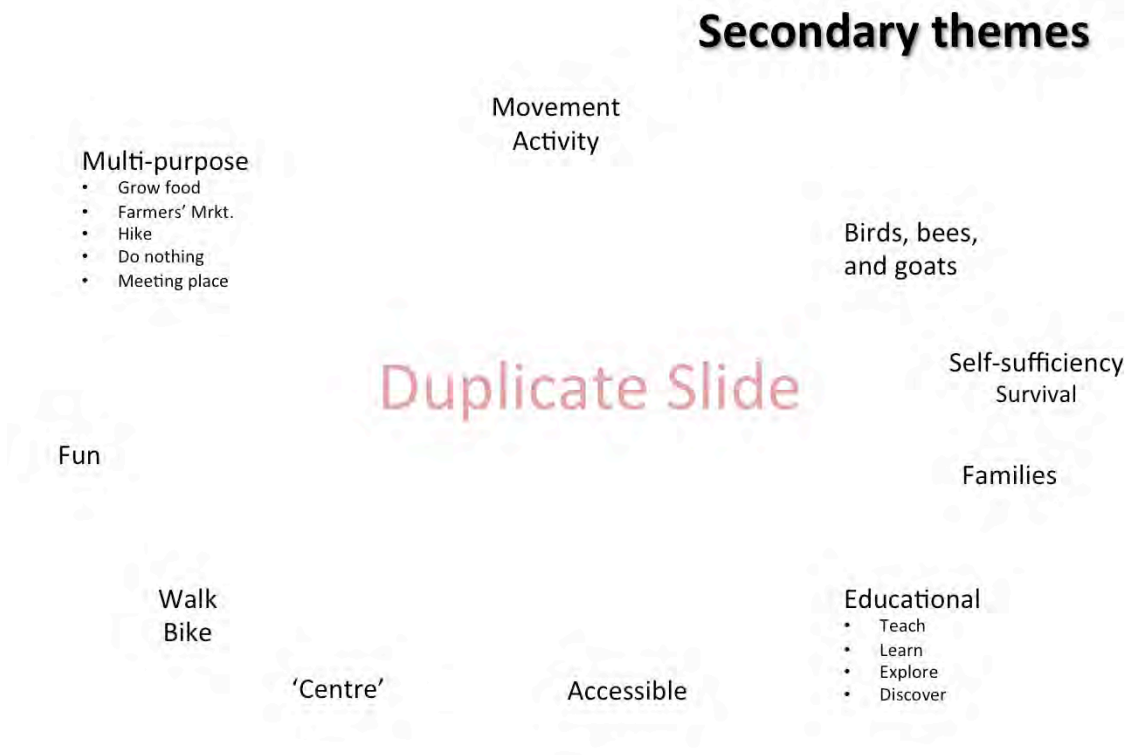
Secondary themes

Movement
Activity

Multi-purpose
- Grow food
- Farmers' Mrkt.
- Hike
- Do nothing
- Meeting place

Birds, bees,
and goats

Duplicate Slide

Self-sufficiency
Survival

Fun

Families

Walk
Bike

Educational
- Teach
- Learn
- Explore
- Discover

'Centre'

Accessible